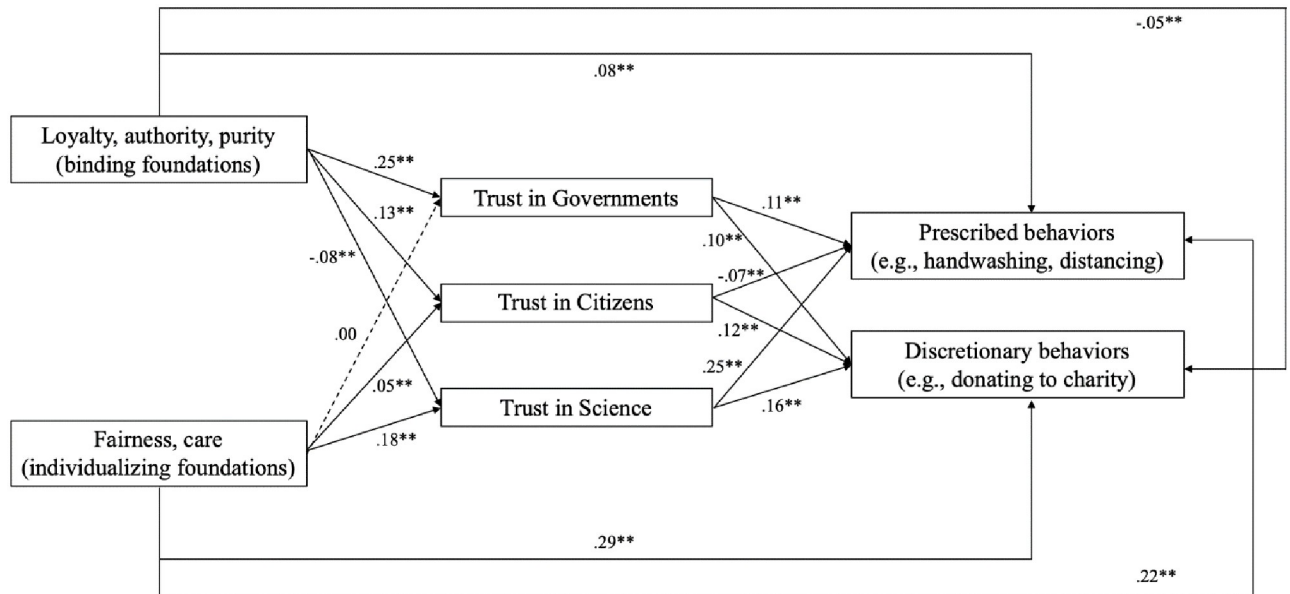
-.05**

.08**

Loyalty, authority, purity (binding foundations)

.25**

.13**

-.08**

Trust in Governments

.11**

.10**

Prescribed behaviors (e.g., handwashing, distancing)

-.07**

Trust in Citizens

.12**

.00

.25**

Discretionary behaviors (e.g., donating to charity)

.05**

Trust in Science

.16**

Fairness, care (individualizing foundations)

.18**

.29**

.22**